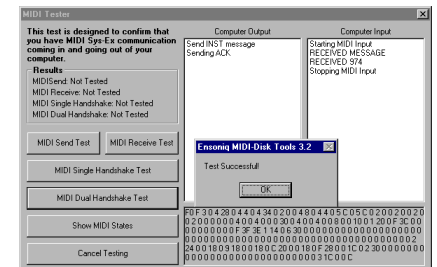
MIDI Tester

This test is designed to confirm that you have MIDI Sys-Ex communication coming in and going out of your computer.

Results
MIDISend: Not Tested
MIDI Receive: Not Tested
MIDI Single Handshake: Not Tested
MIDI Dual Handshake: Not Tested

MIDI Send Test
MIDI Receive Test
MIDI Single Handshake Test
MIDI Dual Handshake Test
Show MIDI States
Cancel Testing

Computer Output
Send INST message
Sending ACK

Computer Input
Starting MIDI Input
RECEIVED MESSAGE
RECEIVED 974
Stopping MIDI Input

Ensoniq MIDI-Disk Tools 3.2
Test Successful!
OK

F0 F3 04 28 04 40 43 40 20 04 80 44 05 C0 5C 02 00 20 02 0 2 0 0 0 0 0 0 4 0 0 4 0 0 0 3 0 0 4 0 0 4 0 0 0 0 1 0 0 1 2 0 0 F 3 C 0 0 0 0 0 0 0 0 F 3 F 3 E 1 1 4 0 6 3 0 0 0 0 0 0 0 0 0 0 0 0 0 0 0 0 0 0 0 0 0 0 0 0 0 0 0 0 0 0 0 0 0 0 0 0 0 0 0 0 0 0 0 0 0 0 2 2 4 0 0 1 8 0 9 1 8 0 0 1 8 0 C 2 0 0 0 1 8 0 F 2 8 0 0 1 C 0 2 3 0 0 0 0 0 0 0 0 0 0 0 0 0 0 0 0 0 0 0 0 0 0 0 0 0 0 3 1 C 0 0 C